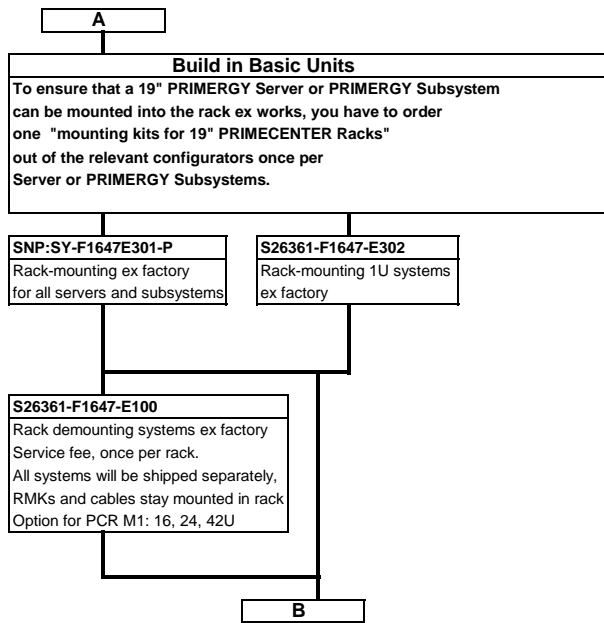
A

Build in Basic Units

To ensure that a 19" PRIMERGY Server or PRIMERGY Subsystem can be mounted into the rack ex works, you have to order one "mounting kits for 19" PRIMECENTER Racks" out of the relevant configurators once per Server or PRIMERGY Subsystems.

SNP:SY-F1647E301-P
Rack-mounting ex factory for all servers and subsystems

S26361-F1647-E302
Rack-mounting 1U systems ex factory

S26361-F1647-E100
Rack demounting systems ex factory
Service fee, once per rack.
All systems will be shipped separately,
RMKs and cables stay mounted in rack
Option for PCR M1: 16, 24, 42U

B